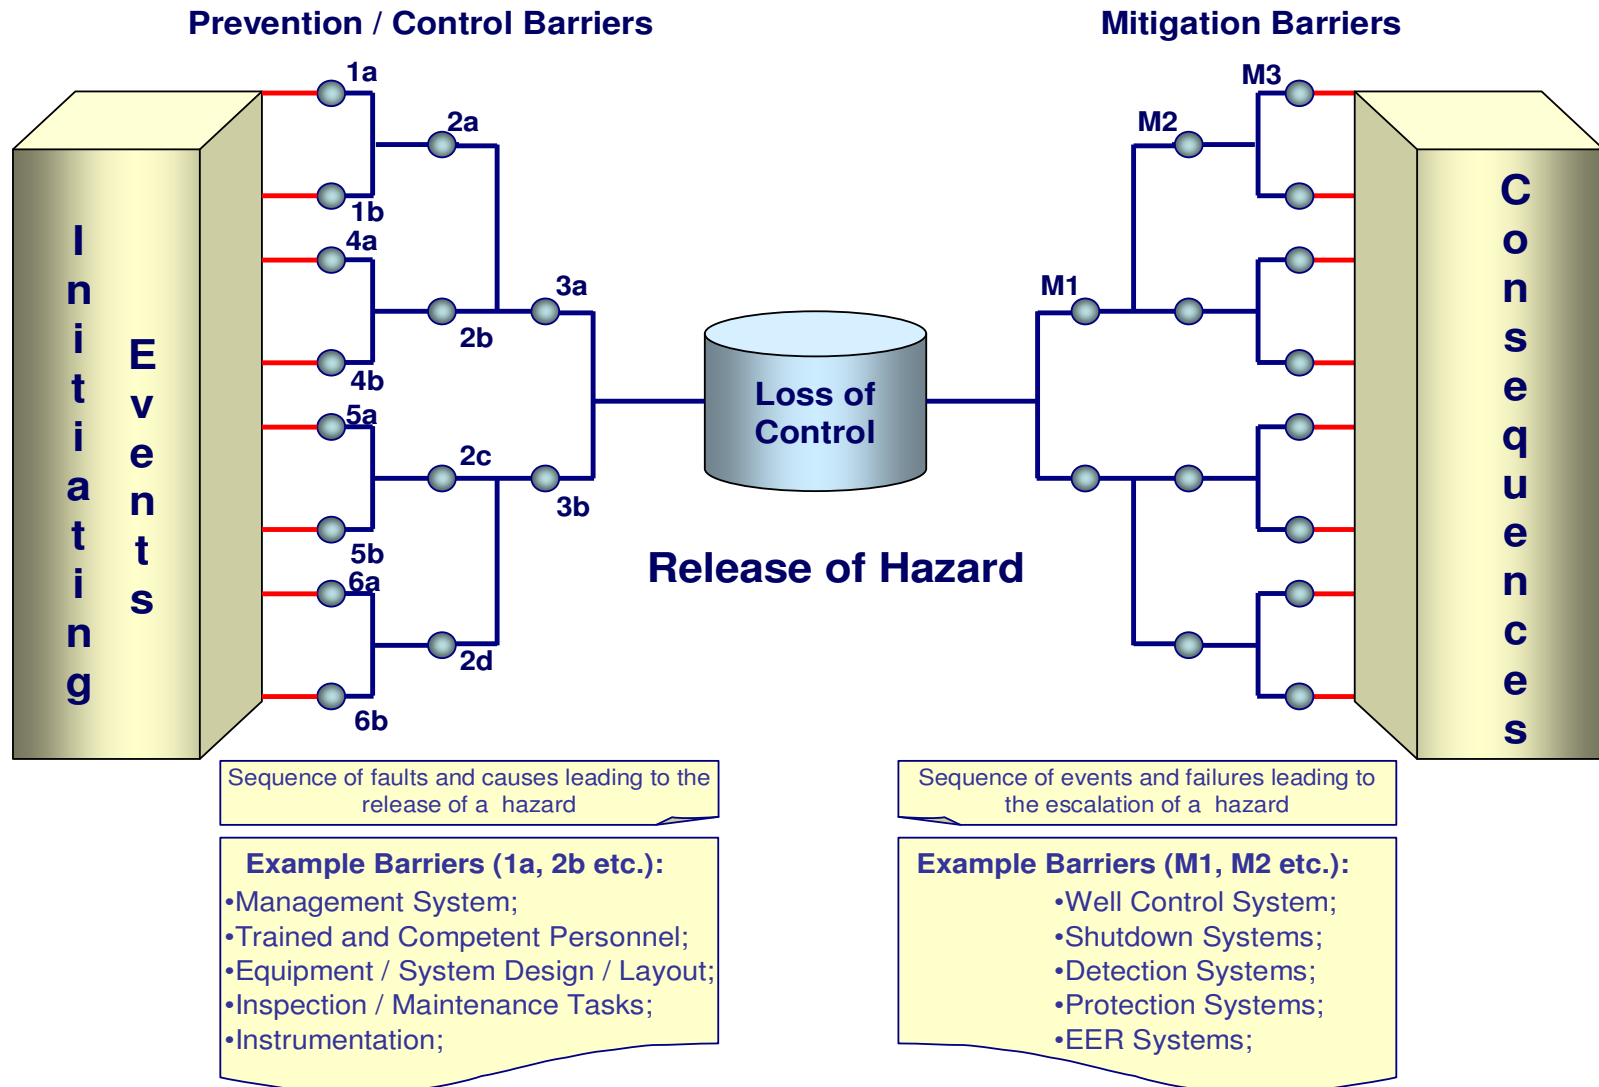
Prevention / Control Barriers

Mitigation Barriers

Initiating Events

1a
1b
2a
4a
4b
2b
3a
5a
2c
5b
3b
6a
2d
6b

Loss of Control

Release of Hazard

M3
M2
M1

Consequences

Sequence of faults and causes leading to the release of a hazard

Sequence of events and failures leading to the escalation of a hazard

Example Barriers (1a, 2b etc.):
•Management System;
•Trained and Competent Personnel;
•Equipment / System Design / Layout;
•Inspection / Maintenance Tasks;
•Instrumentation;

Example Barriers (M1, M2 etc.):
•Well Control System;
•Shutdown Systems;
•Detection Systems;
•Protection Systems;
•EER Systems;